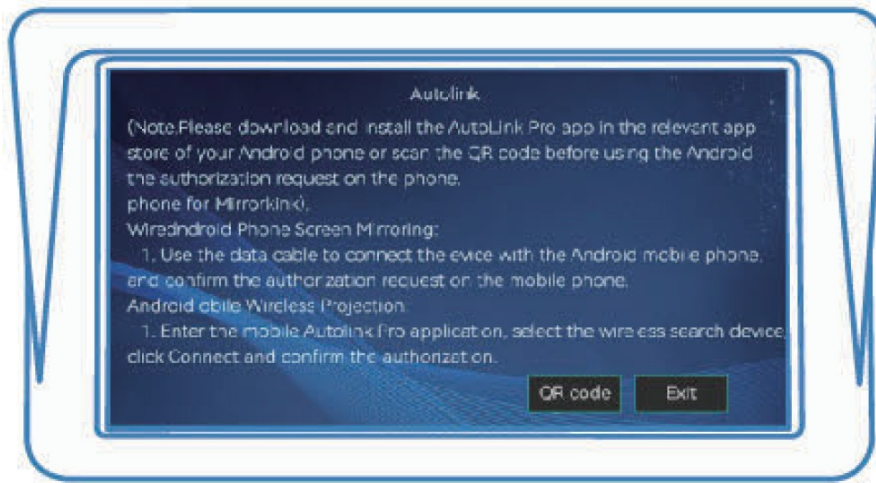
Autolink

(Note.Please download and install the AutoLink Pro app in the relevant app store of your Android phone or scan the QR code before using the Android the authorization request on the phone. phone for Mirrorkink).

Wiredndroid Phone Screen Mirroring:

1. Use the data cable to connect the evice with the Android mobile phone, and confirm the authorzation request on the mobile phone.

Android obile Wireless Projection.

1. Enter the mobile Autolink Pro applicat on, select the wire ess search device click Connect and confirm the authorizat on.

QR code

Exit